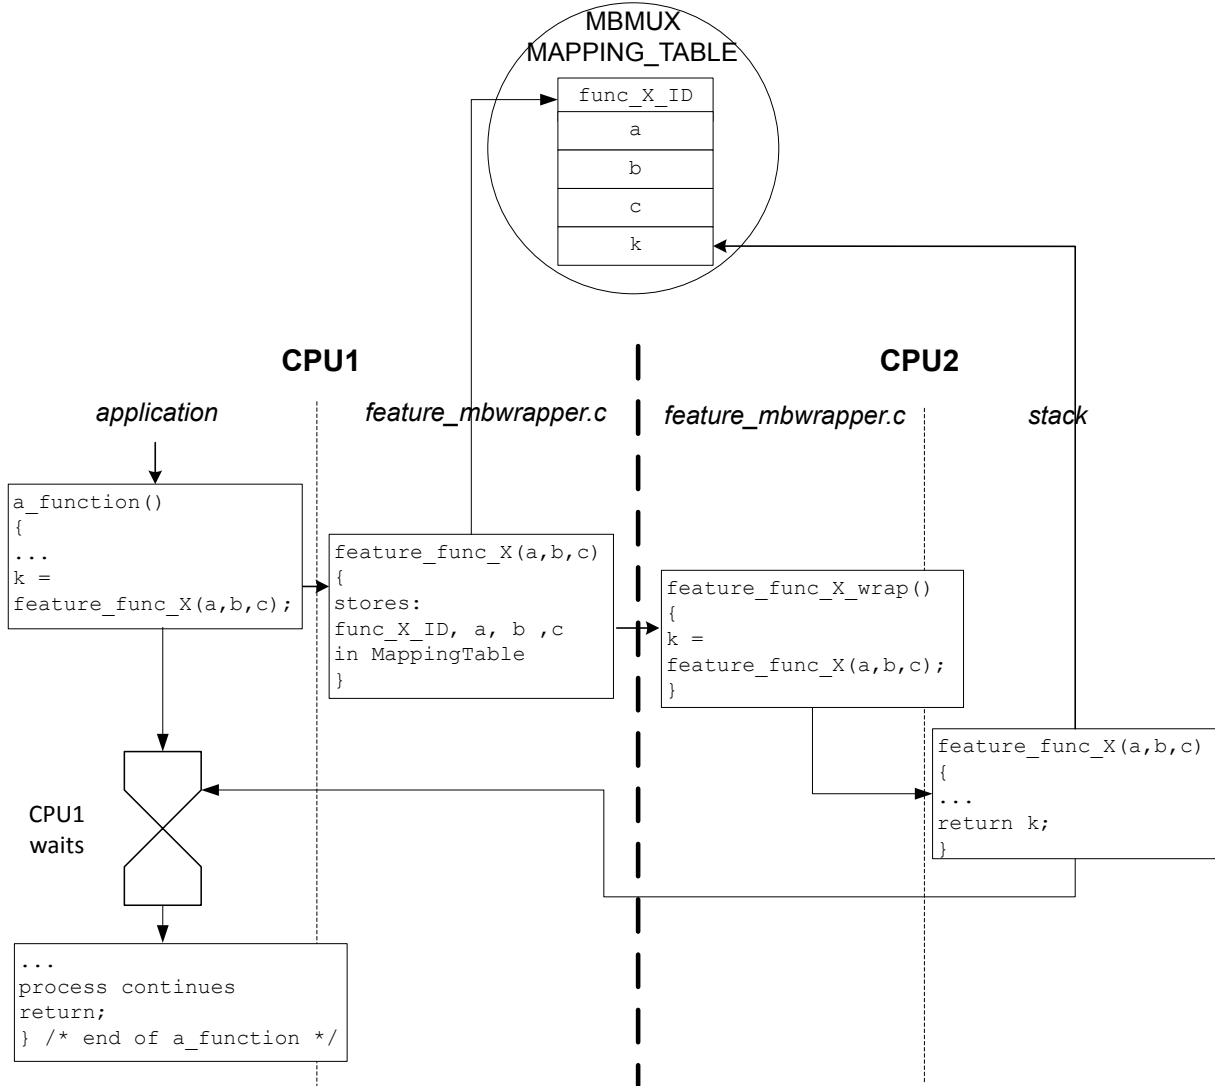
MBMUX
MAPPING_TABLE

| func_X_ID |
|---|
| a |
| b |
| c |
| k |

CPU1

CPU2

application

feature_mbwrapper.c

feature_mbwrapper.c

stack

a_function()
{
...
k =
feature_func_X(a,b,c);

feature_func_X(a,b,c)
{
stores:
func_X_ID, a, b ,c
in MappingTable
}

feature_func_X_wrap()
{
k =
feature_func_X(a,b,c);
}

feature_func_X(a,b,c)
{
...
return k;
}

CPU1
waits

...
process continues
return;
} /* end of a_function */